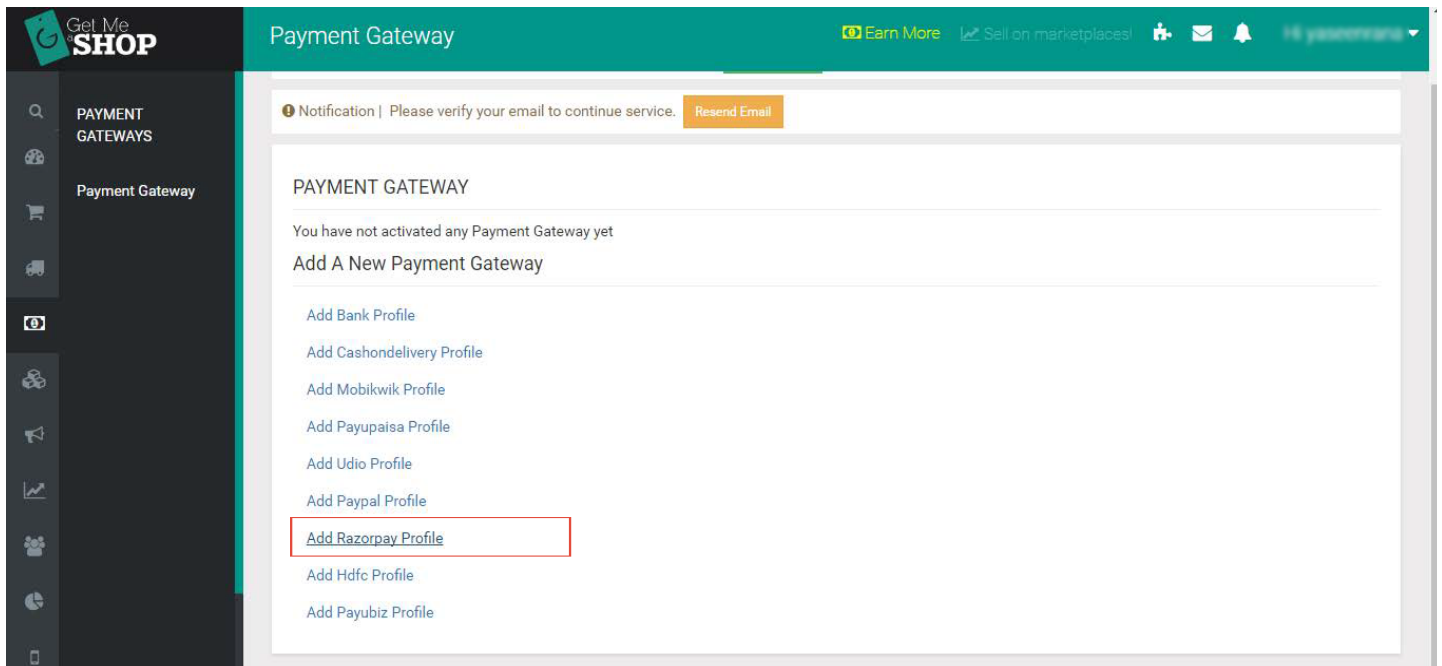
Get Me SHOP

Payment Gateway

Earn More Sell on marketplaces! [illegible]

PAYMENT GATEWAYS

Payment Gateway

Notification | Please verify your email to continue service. Resend Email

PAYMENT GATEWAY

You have not activated any Payment Gateway yet

Add A New Payment Gateway

Add Bank Profile

Add Cashondelivery Profile

Add Mobikwik Profile

Add Payupaisa Profile

Add Udio Profile

Add Paypal Profile

Add Razorpay Profile

Add Hdfc Profile

Add Payubiz Profile